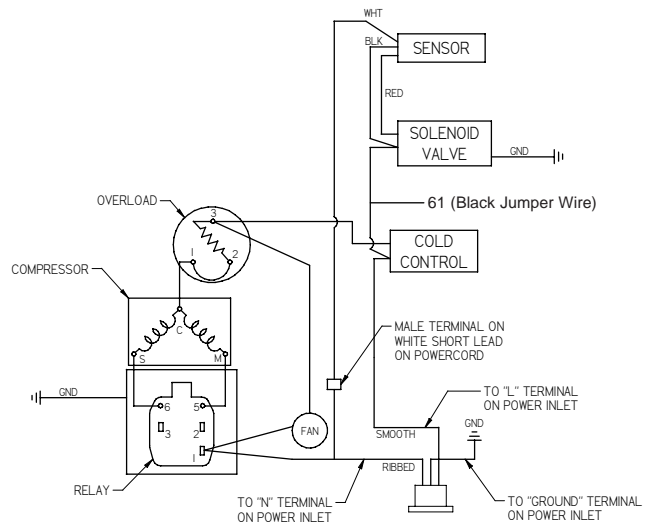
WHT
BLK
SENSOR
RED
SOLENOID VALVE
GND
61 (Black Jumper Wire)
OVERLOAD
3
1
2
COLD CONTROL
COMPRESSOR
C
S
M
MALE TERMINAL ON WHITE SHORT LEAD ON POWERCORD
GND
6
5
3
2
1
FAN
TO "L" TERMINAL ON POWER INLET
GND
SMOOTH
RIBBED
RELAY
TO "N" TERMINAL ON POWER INLET
TO "GROUND" TERMINAL ON POWER INLET